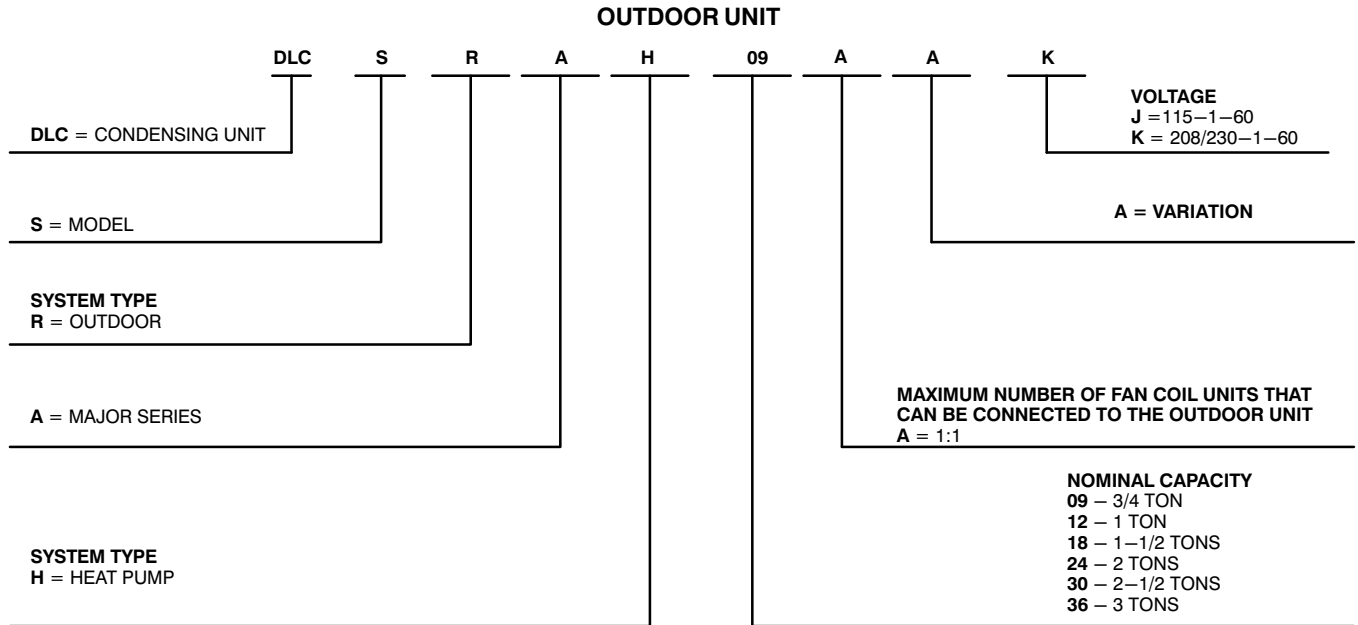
OUTDOOR UNIT

DLC S R A H 09 A A K

DLC = CONDENSING UNIT

S = MODEL

SYSTEM TYPE
R = OUTDOOR

A = MAJOR SERIES

SYSTEM TYPE
H = HEAT PUMP

VOLTAGE
J =115−1−60
K = 208/230−1−60

A = VARIATION

MAXIMUM NUMBER OF FAN COIL UNITS THAT CAN BE CONNECTED TO THE OUTDOOR UNIT
A = 1:1

NOMINAL CAPACITY
09 – 3/4 TON
12 – 1 TON
18 – 1−1/2 TONS
24 – 2 TONS
30 – 2−1/2 TONS
36 – 3 TONS